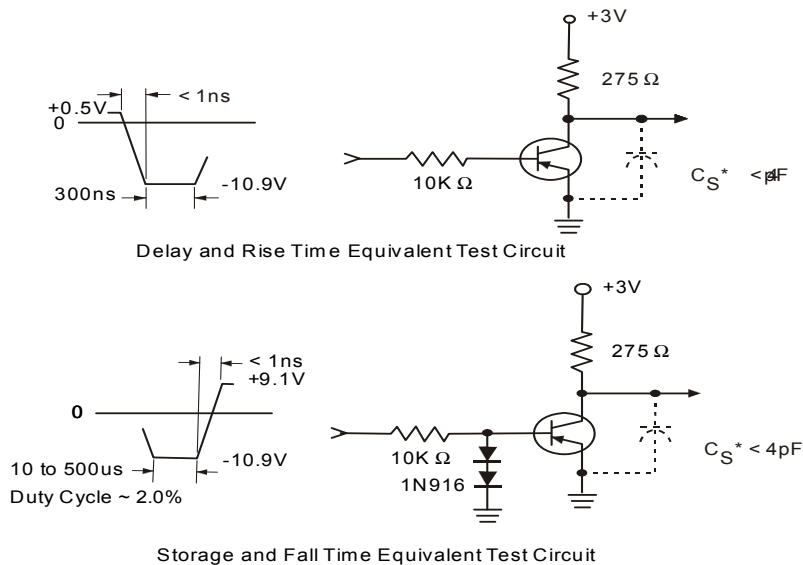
+3V

+0.5V
< 1ns
0
275 Ω
300ns
-10.9V
10K Ω
$C_S$* < 4pF

Delay and Rise Time Equivalent Test Circuit

+3V
< 1ns
+9.1V
275 Ω
0
10 to 500us
-10.9V
10K Ω
$C_S$* < 4pF
Duty Cycle ~ 2.0%
1N916

Storage and Fall Time Equivalent Test Circuit